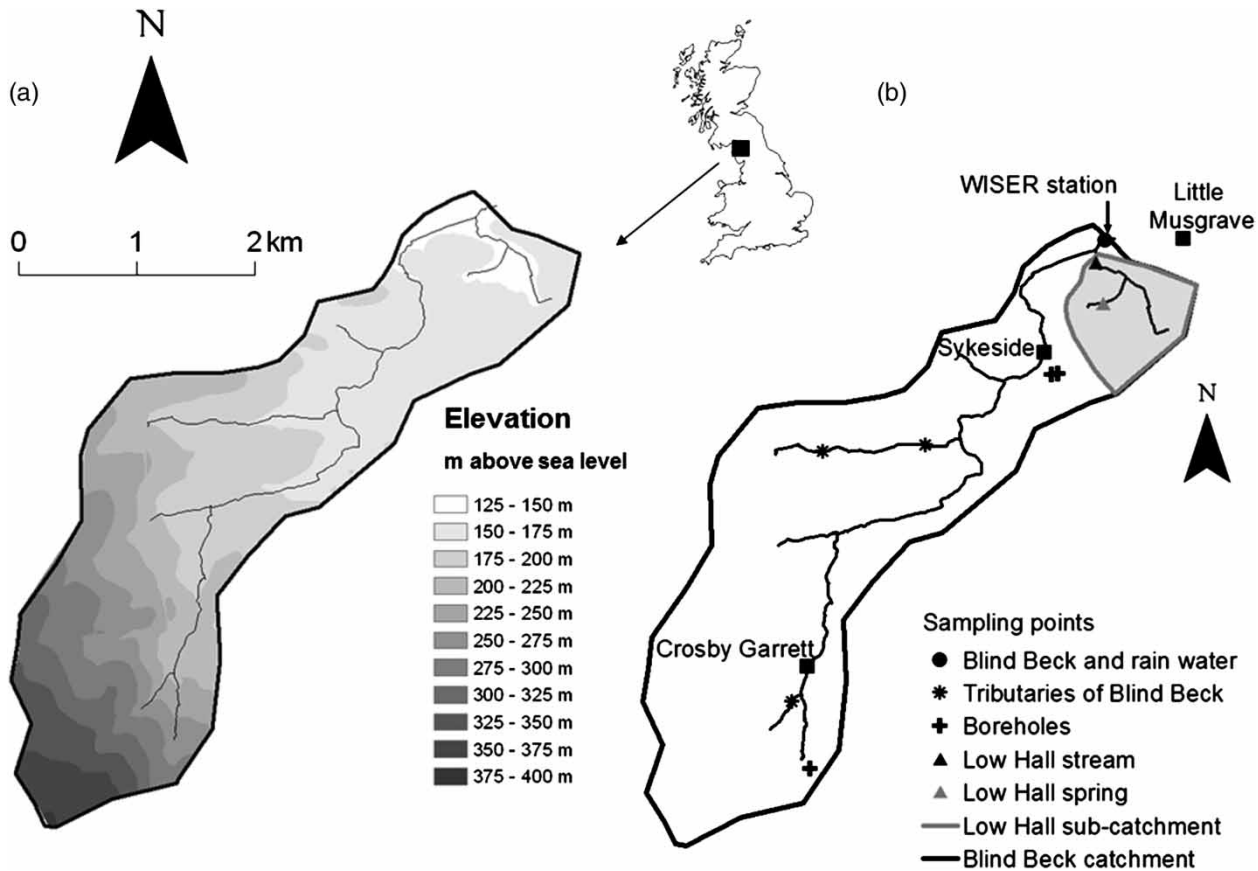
N

(a)

0 1 2 km

Elevation

m above sea level

125 - 150 m
150 - 175 m
175 - 200 m
200 - 225 m
225 - 250 m
250 - 275 m
275 - 300 m
300 - 325 m
325 - 350 m
350 - 375 m
375 - 400 m

(b)

WISER station

Little Musgrave

Sykeside

N

Crosby Garrett

Sampling points
Blind Beck and rain water
Tributaries of Blind Beck
Boreholes
Low Hall stream
Low Hall spring
Low Hall sub-catchment
Blind Beck catchment